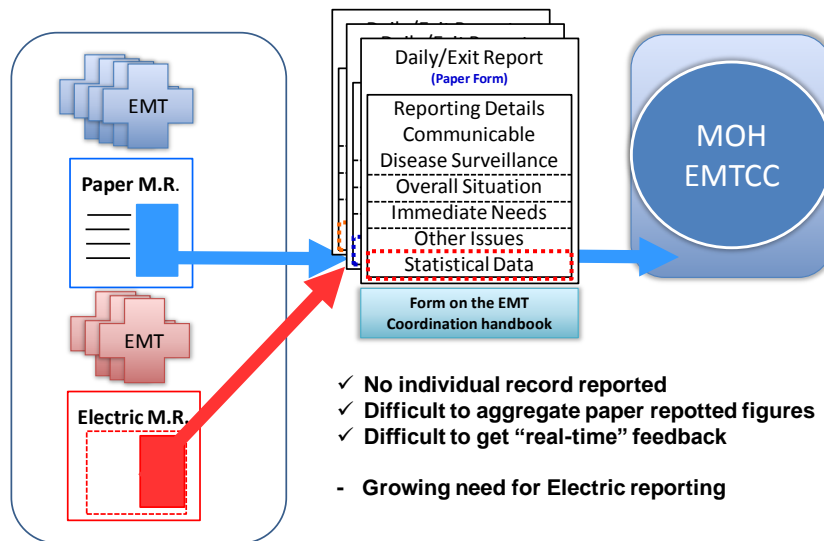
EMT

Paper M.R.

EMT

Electric M.R.

Daily/Exit Report
(Paper Form)

Reporting Details
Communicable Disease Surveillance
Overall Situation
Immediate Needs
Other Issues
Statistical Data

Form on the EMT Coordination handbook

MOH EMTCC

✓ No individual record reported
✓ Difficult to aggregate paper repotted figures
✓ Difficult to get "real-time" feedback

- Growing need for Electric reporting